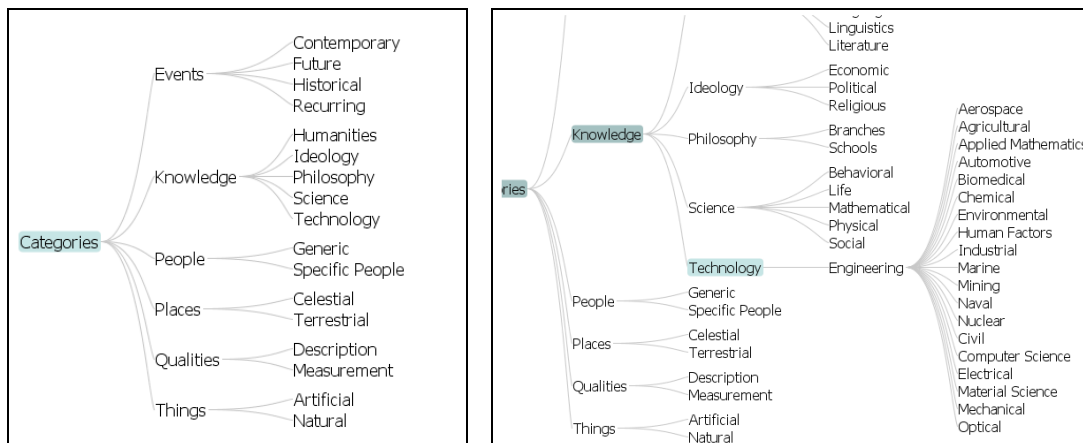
Categories
Events
Contemporary
Future
Historical
Recurring
Knowledge
Humanities
Ideology
Philosophy
Science
Technology
People
Generic
Specific People
Places
Celestial
Terrestrial
Qualities
Description
Measurement
Things
Artificial
Natural

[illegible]
Linguistics
Literature
ries
Knowledge
Ideology
Economic
Political
Religious
Philosophy
Branches
Schools
Science
Behavioral
Life
Mathematical
Physical
Social
Technology
Engineering
Aerospace
Agricultural
Applied Mathematics
Automotive
Biomedical
Chemical
Environmental
Human Factors
Industrial
Marine
Mining
Naval
Nuclear
Civil
Computer Science
Electrical
Material Science
Mechanical
Optical
People
Generic
Specific People
Places
Celestial
Terrestrial
Qualities
Description
Measurement
Things
Artificial
Natural